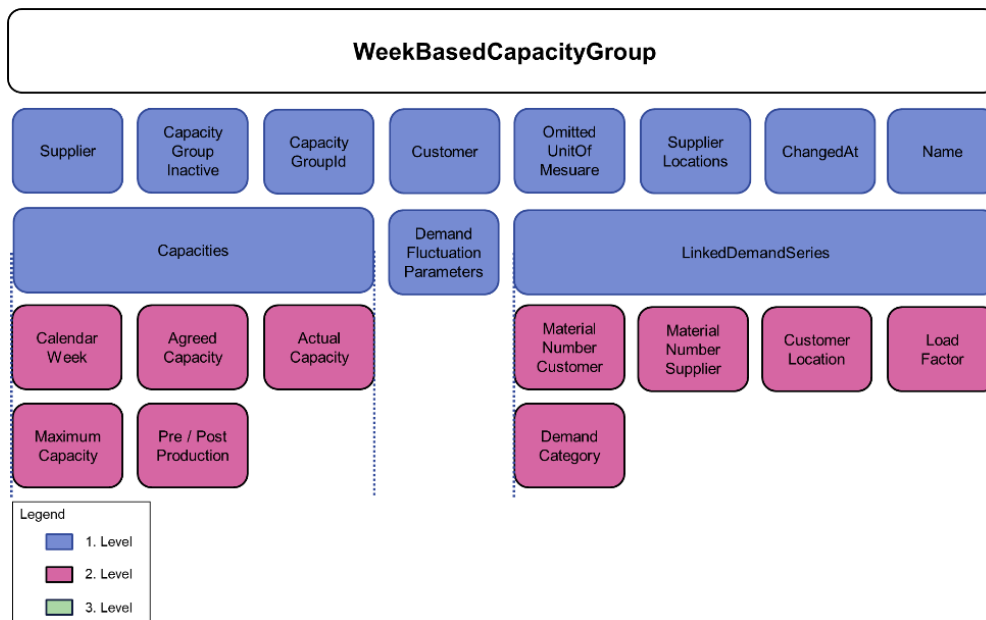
WeekBasedCapacityGroup

Supplier

Capacity Group Inactive

Capacity GroupId

Customer

Omitted UnitOf Mesuare

Supplier Locations

ChangedAt

Name

Capacities

Demand Fluctuation Parameters

LinkedDemandSeries

Calendar Week

Agreed Capacity

Actual Capacity

Material Number Customer

Material Number Supplier

Customer Location

Load Factor

Maximum Capacity

Pre / Post Production

Demand Category

Legend

1. Level

2. Level

3. Level